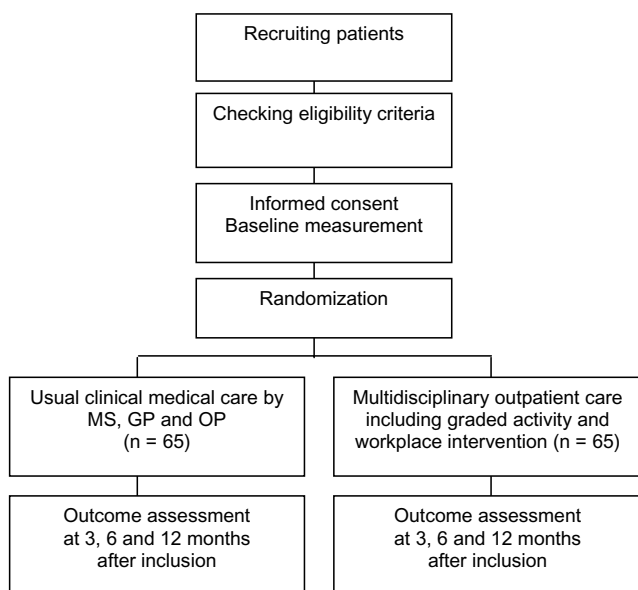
Recruiting patients

Checking eligibility criteria

Informed consent
Baseline measurement

Randomization

Usual clinical medical care by MS, GP and OP (n = 65)

Multidisciplinary outpatient care including graded activity and workplace intervention (n = 65)

Outcome assessment at 3, 6 and 12 months after inclusion

Outcome assessment at 3, 6 and 12 months after inclusion